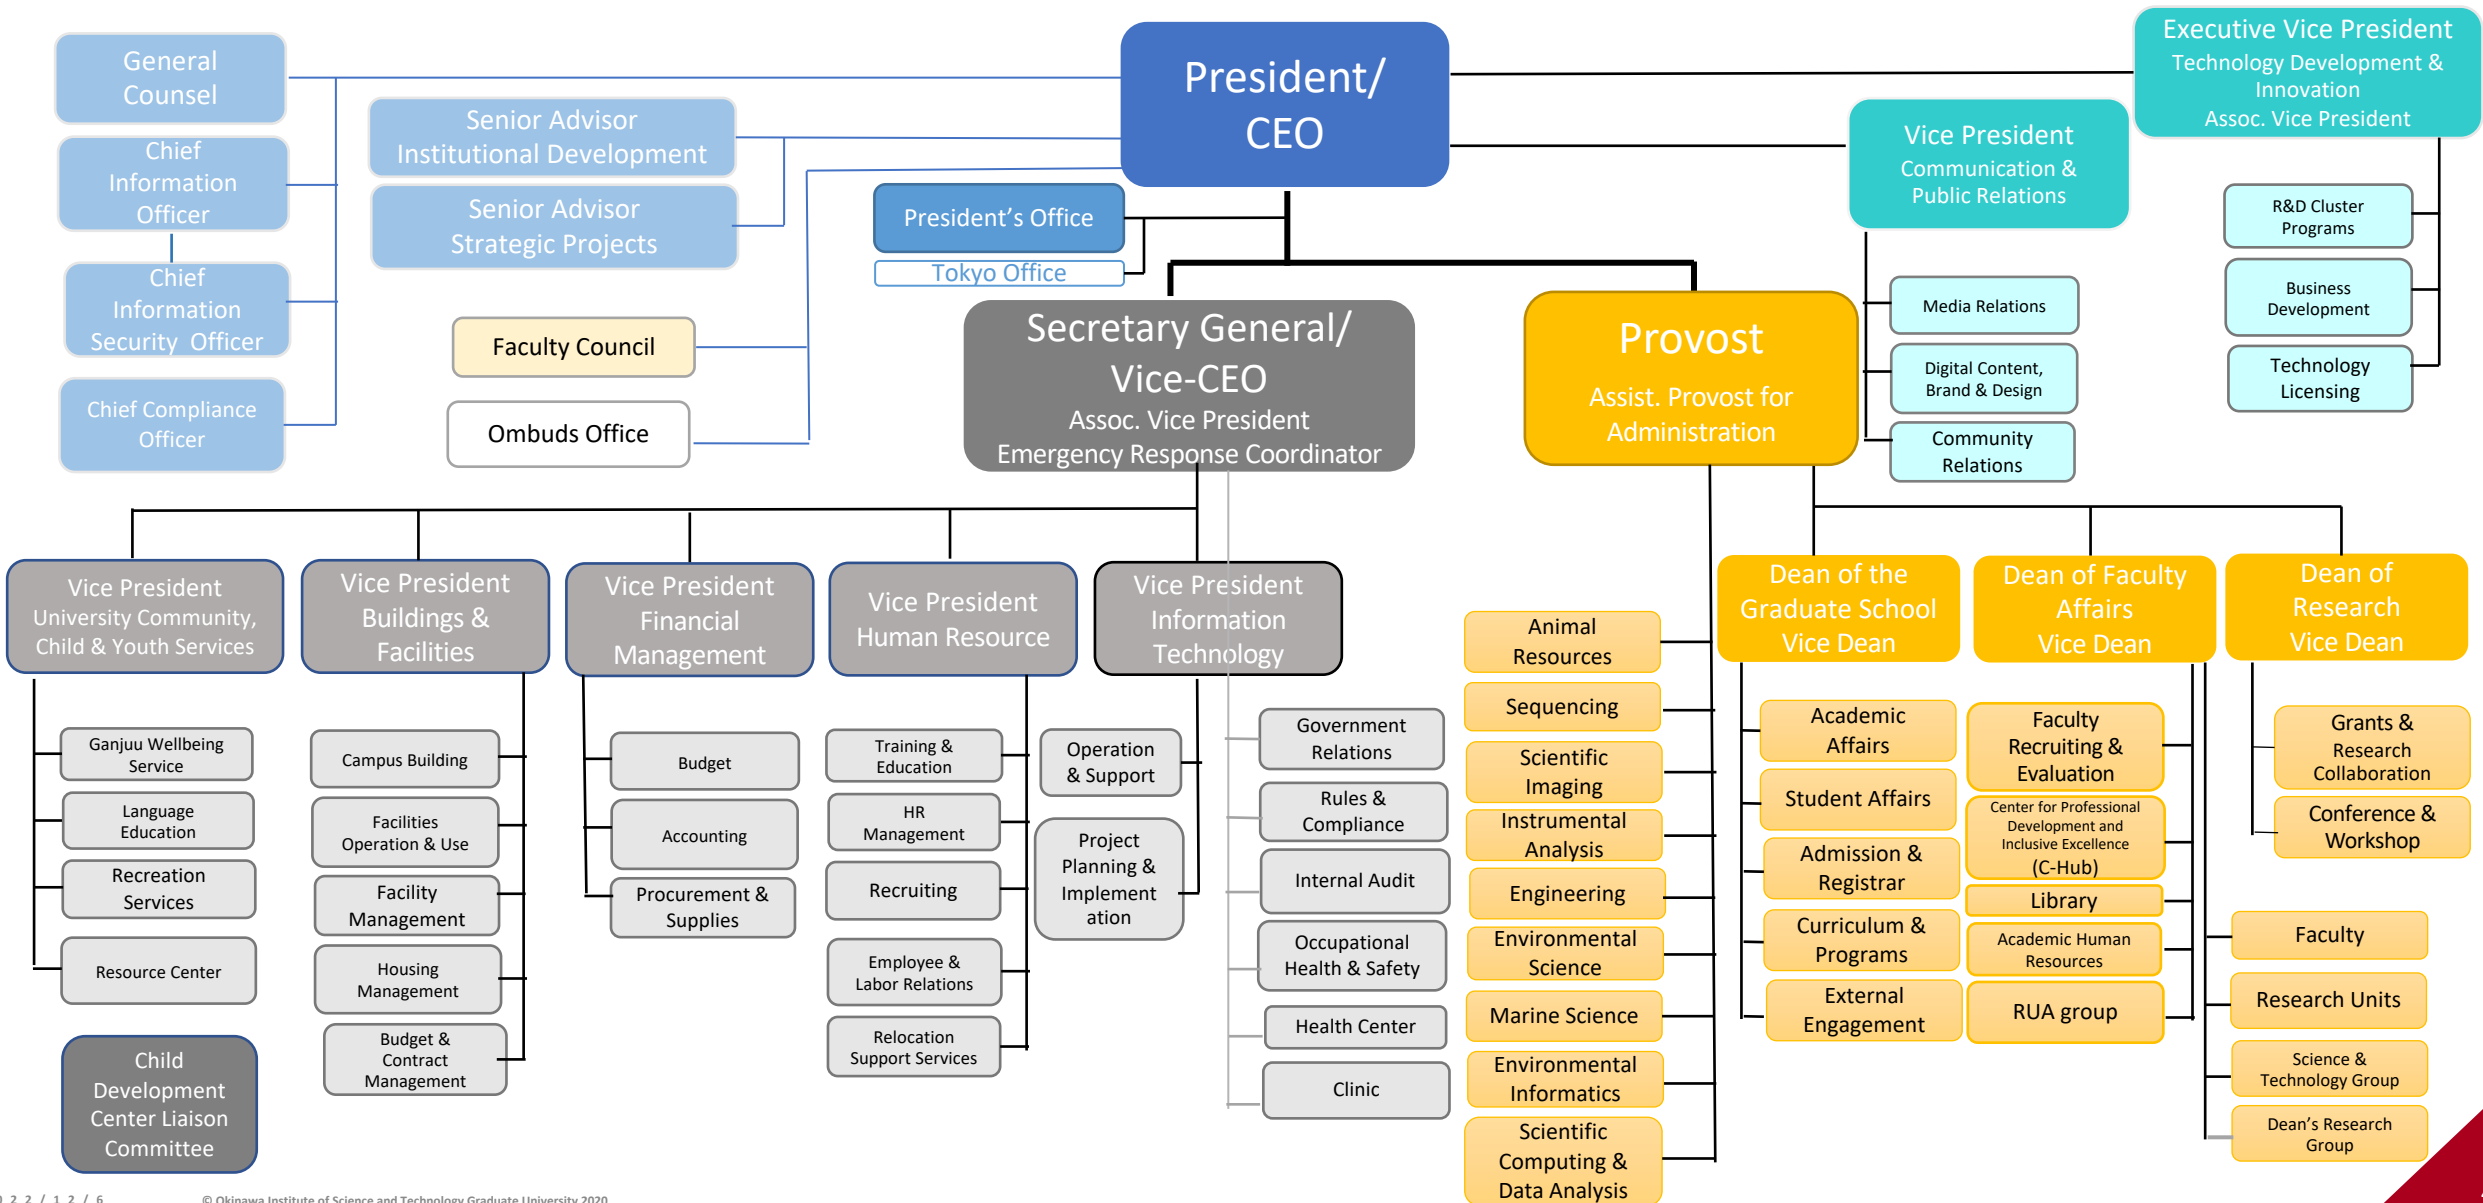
General Counsel

Chief Information Officer

Chief Information Security Officer

Chief Compliance Officer

Senior Advisor Institutional Development

Senior Advisor Strategic Projects

Faculty Council

Ombuds Office

President/ CEO

President's Office

Tokyo Office

Secretary General/ Vice-CEO
Assoc. Vice President
Emergency Response Coordinator

Provost
Assist. Provost for Administration

Executive Vice President
Technology Development & Innovation
Assoc. Vice President

Vice President
Communication & Public Relations

R&D Cluster Programs

Business Development

Technology Licensing

Media Relations

Digital Content, Brand & Design

Community Relations

Vice President
University Community, Child & Youth Services

Ganjuu Wellbeing Service

Language Education

Recreation Services

Resource Center

Child Development Center Liaison Committee

Vice President
Buildings & Facilities

Campus Building

Facilities Operation & Use

Facility Management

Housing Management

Budget & Contract Management

Vice President
Financial Management

Budget

Accounting

Procurement & Supplies

Vice President
Human Resource

Training & Education

HR Management

Recruiting

Employee & Labor Relations

Relocation Support Services

Vice President
Information Technology

Operation & Support

Project Planning & Implementation

Government Relations

Rules & Compliance

Internal Audit

Occupational Health & Safety

Health Center

Clinic

Animal Resources

Sequencing

Scientific Imaging

Instrumental Analysis

Engineering

Environmental Science

Marine Science

Environmental Informatics

Scientific Computing & Data Analysis

Dean of the Graduate School
Vice Dean

Academic Affairs

Student Affairs

Admission & Registrar

Curriculum & Programs

External Engagement

Dean of Faculty Affairs
Vice Dean

Faculty Recruiting & Evaluation

Center for Professional Development and Inclusive Excellence (C-Hub)

Library

Academic Human Resources

RUA group

Dean of Research
Vice Dean

Grants & Research Collaboration

Conference & Workshop

Faculty

Research Units

Science & Technology Group

Dean's Research Group

2022/12/6

© Okinawa Institute of Science and Technology Graduate University 2020